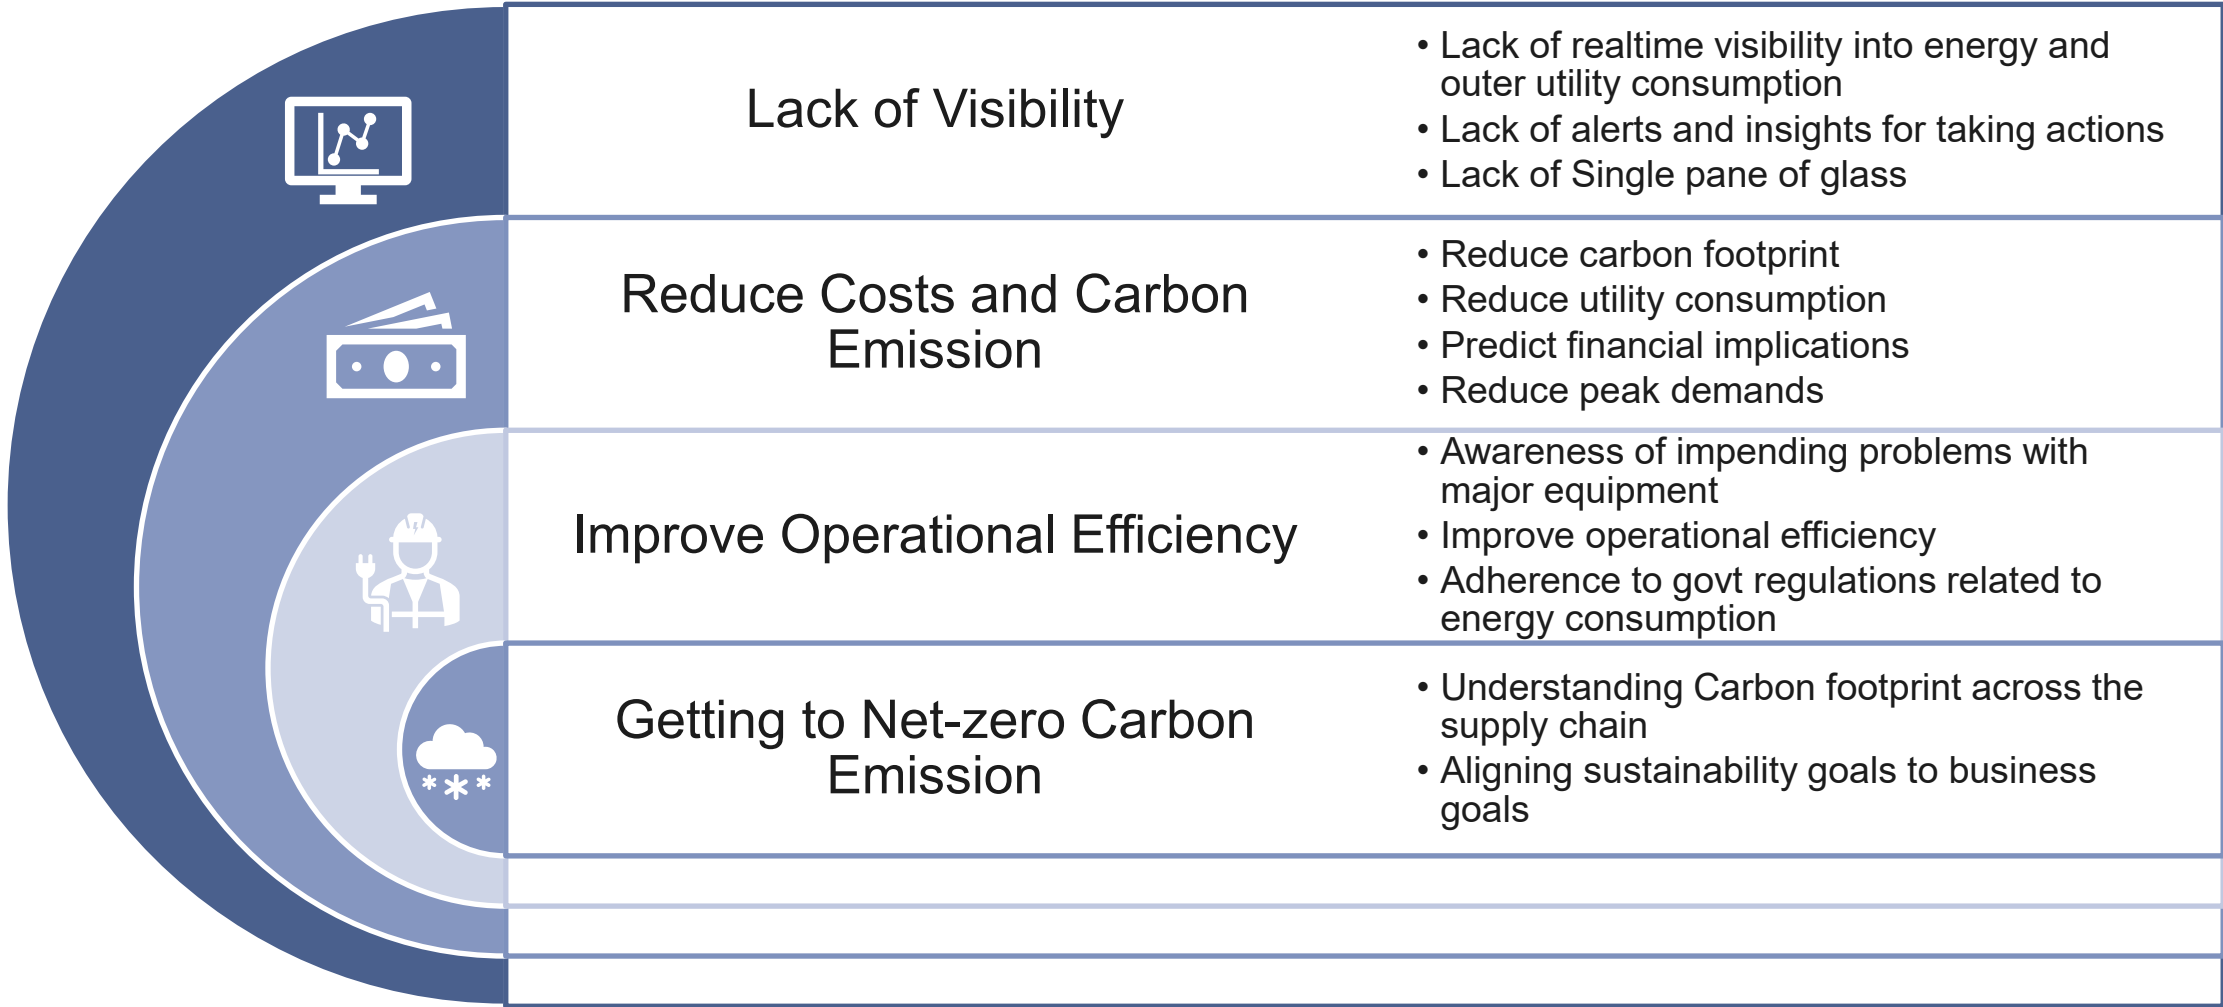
Lack of Visibility

• Lack of realtime visibility into energy and outer utility consumption
• Lack of alerts and insights for taking actions
• Lack of Single pane of glass

Reduce Costs and Carbon Emission

• Reduce carbon footprint
• Reduce utility consumption
• Predict financial implications
• Reduce peak demands

Improve Operational Efficiency

• Awareness of impending problems with major equipment
• Improve operational efficiency
• Adherence to govt regulations related to energy consumption

Getting to Net-zero Carbon Emission

• Understanding Carbon footprint across the supply chain
• Aligning sustainability goals to business goals